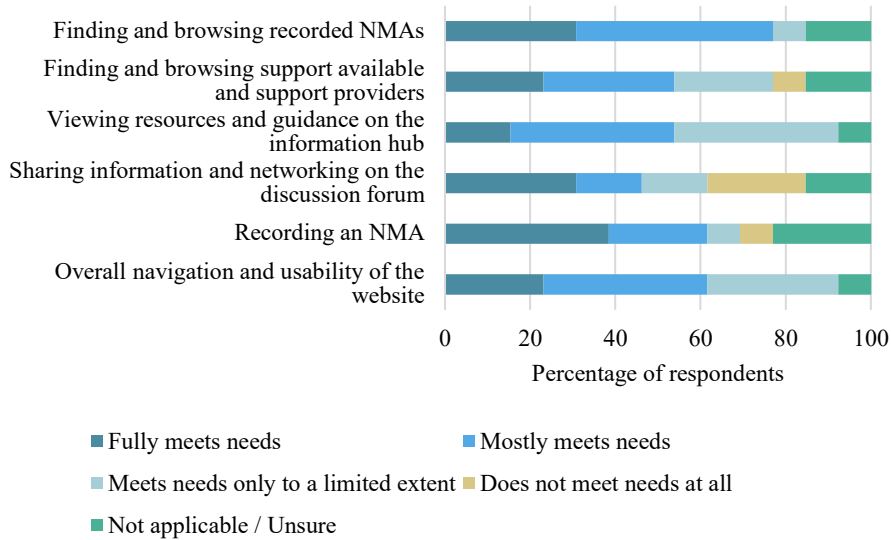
Finding and browsing recorded NMAs

Finding and browsing support available and support providers

Viewing resources and guidance on the information hub

Sharing information and networking on the discussion forum

Recording an NMA

Overall navigation and usability of the website

0
20
40
60
80
100

Percentage of respondents

Fully meets needs
Mostly meets needs
Meets needs only to a limited extent
Does not meet needs at all
Not applicable / Unsure